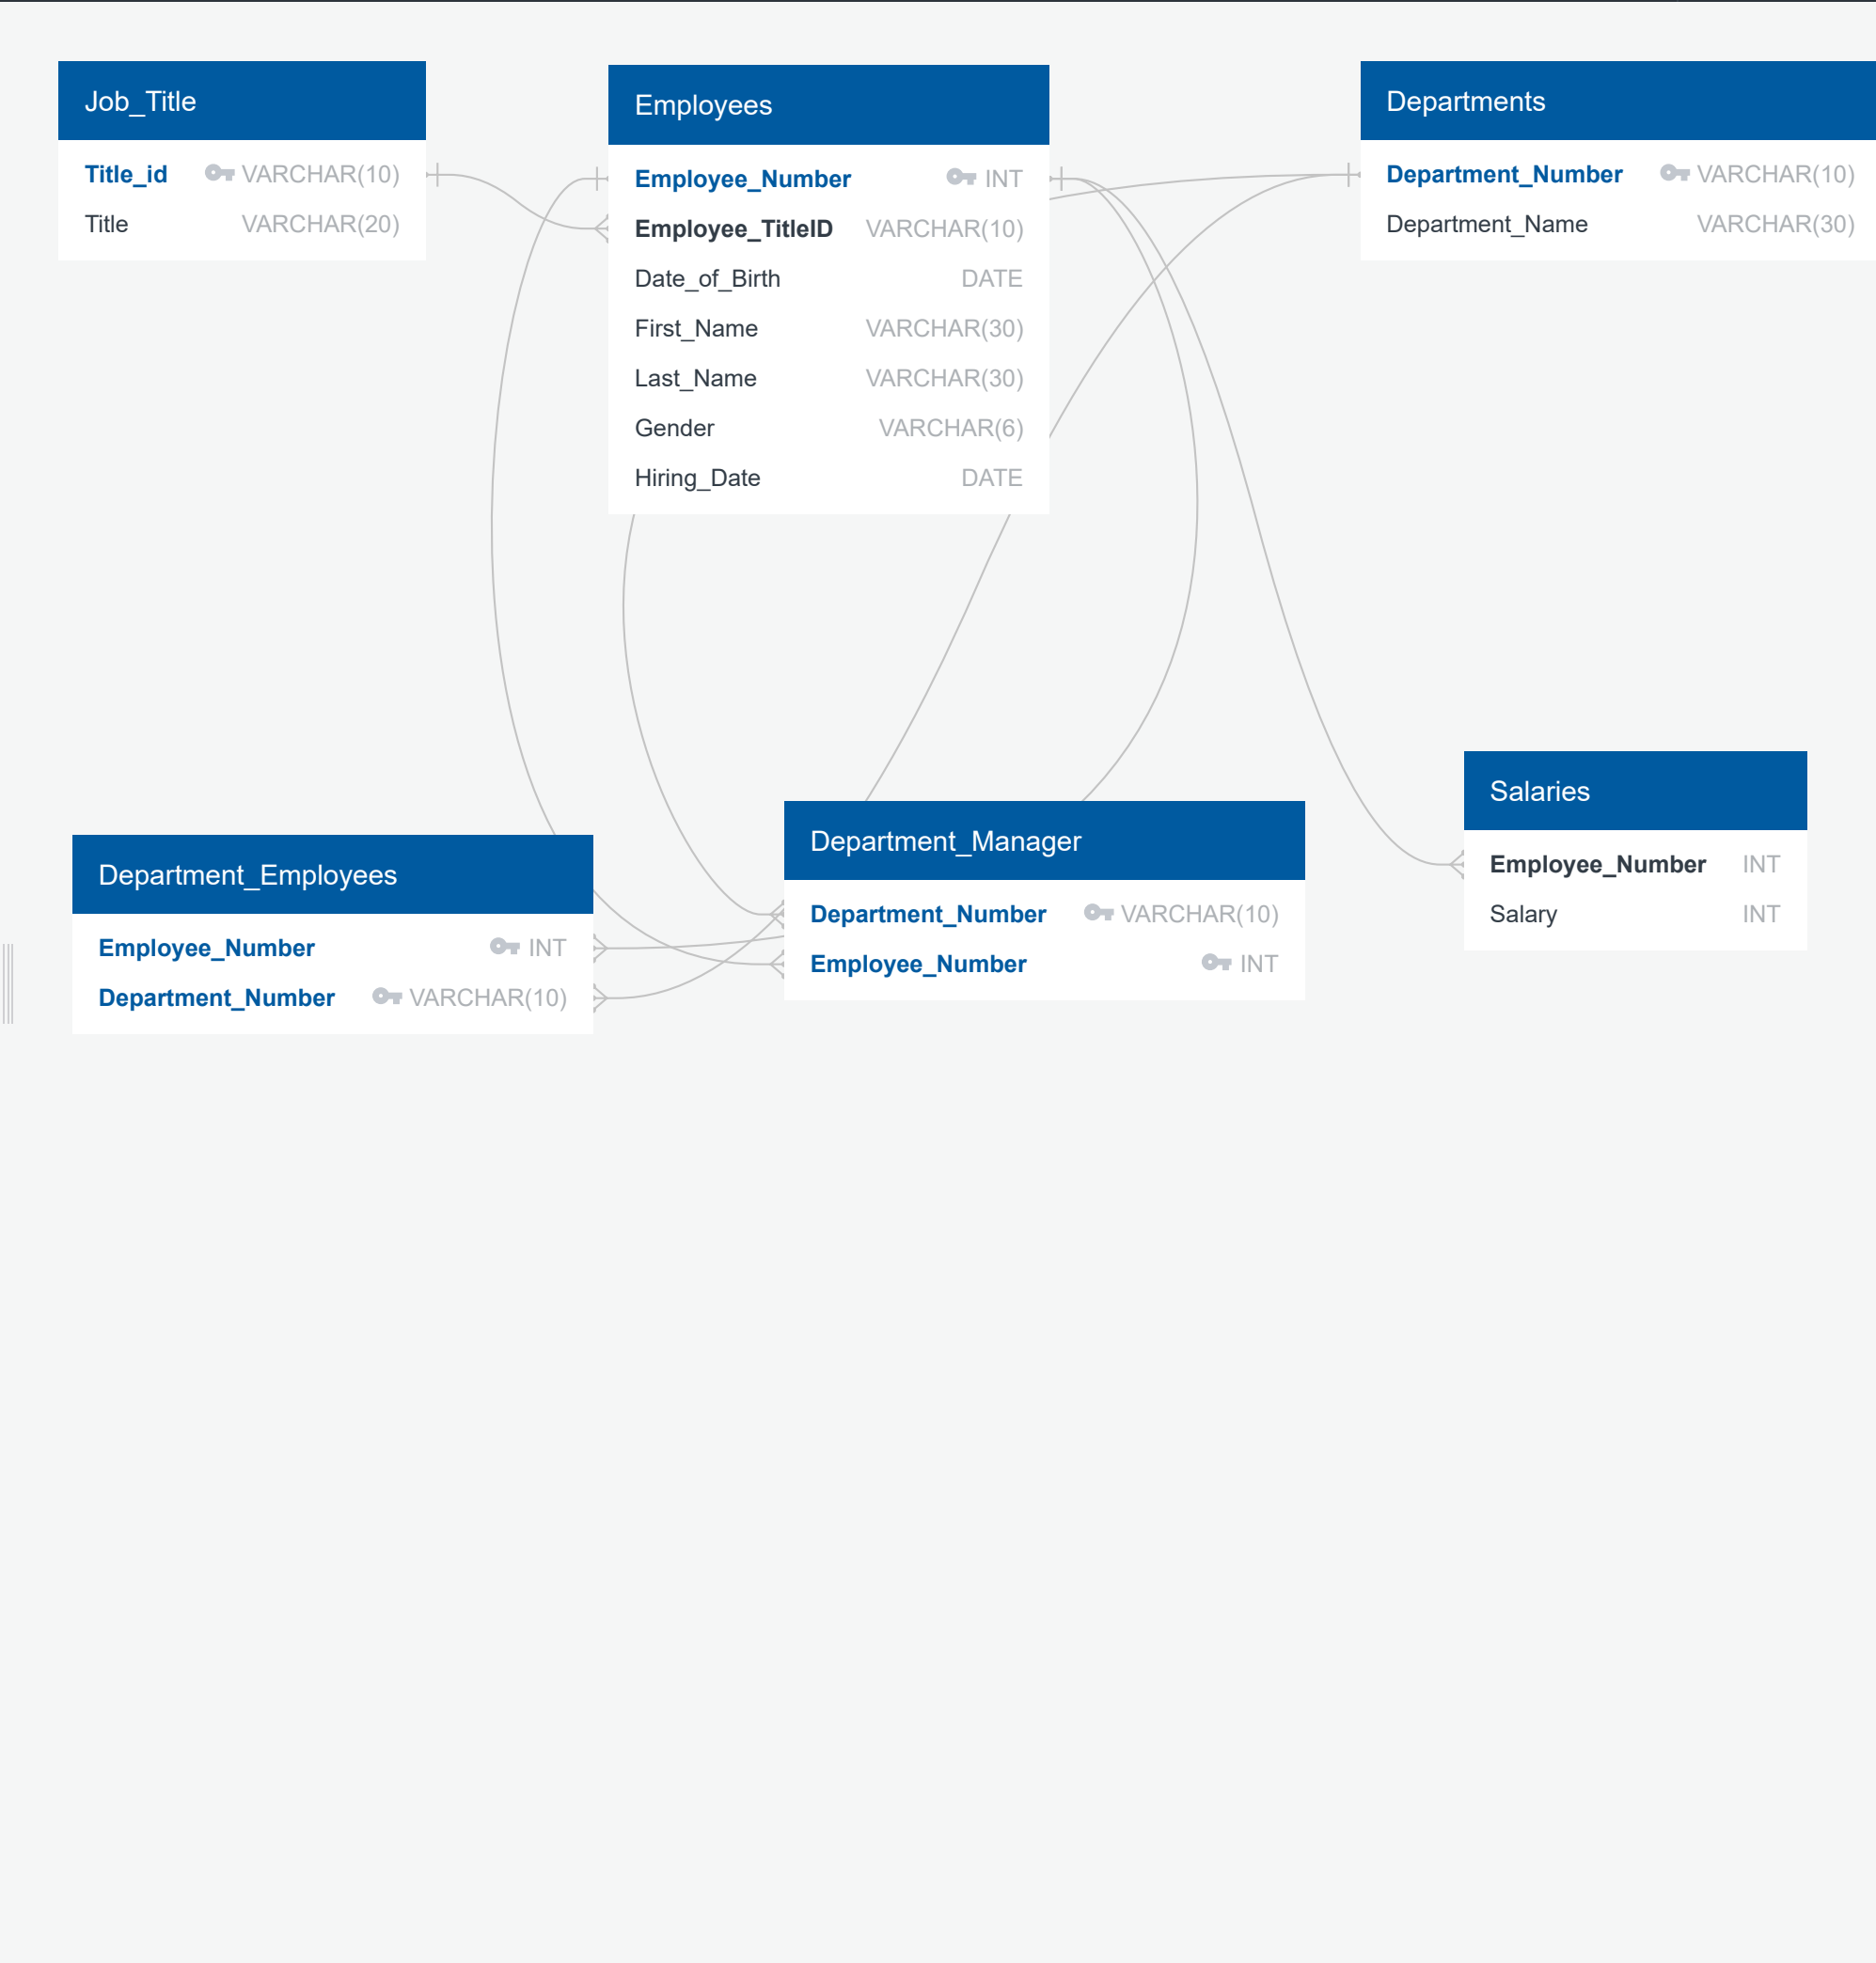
Job_Title

| Title_id | VARCHAR(10) |
|---|---|
| Title | VARCHAR(20) |

Employees

| Employee_Number | INT |
|---|---|
| Employee_TitleID | VARCHAR(10) |
| Date_of_Birth | DATE |
| First_Name | VARCHAR(30) |
| Last_Name | VARCHAR(30) |
| Gender | VARCHAR(6) |
| Hiring_Date | DATE |

Departments

| Department_Number | VARCHAR(10) |
|---|---|
| Department_Name | VARCHAR(30) |

Salaries

| Employee_Number | INT |
|---|---|
| Salary | INT |

Department_Employees

| Employee_Number | INT |
|---|---|
| Department_Number | VARCHAR(10) |

Department_Manager

| Department_Number | VARCHAR(10) |
|---|---|
| Employee_Number | INT |